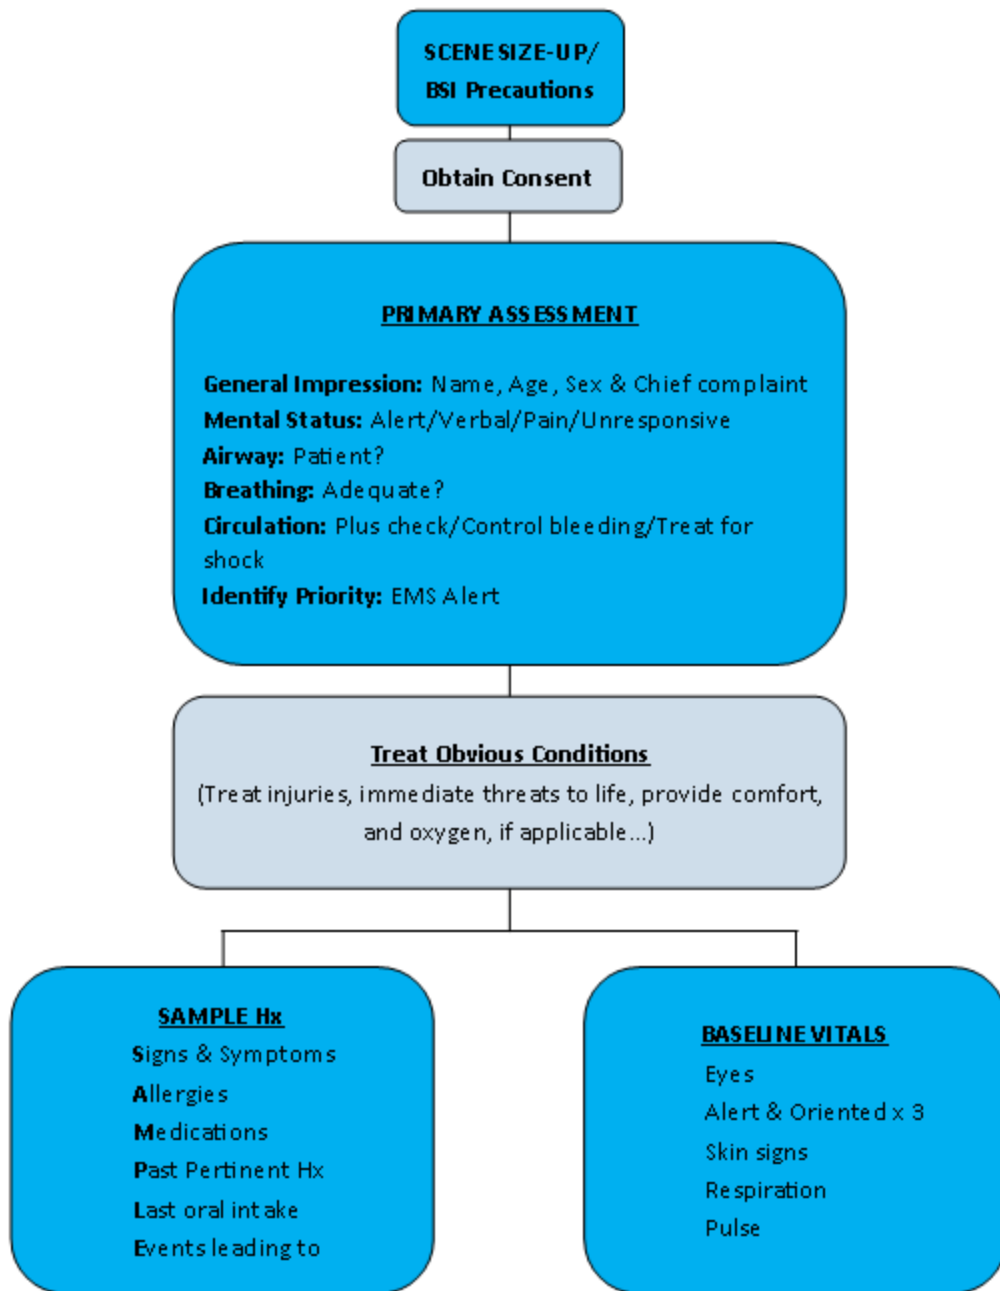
SCENE SIZE-UP/
BSI Precautions

Obtain Consent

PRIMARY ASSESSMENT

General Impression: Name, Age, Sex & Chief complaint
Mental Status: Alert/Verbal/Pain/Unresponsive
Airway: Patient?
Breathing: Adequate?
Circulation: Plus check/Control bleeding/Treat for shock
Identify Priority: EMS Alert

Treat Obvious Conditions
(Treat injuries, immediate threats to life, provide comfort, and oxygen, if applicable...)

SAMPLE Hx
Signs & Symptoms
Allergies
Medications
Past Pertinent Hx
Last oral intake
Events leading to

BASELINE VITALS
Eyes
Alert & Oriented x 3
Skin signs
Respiration
Pulse